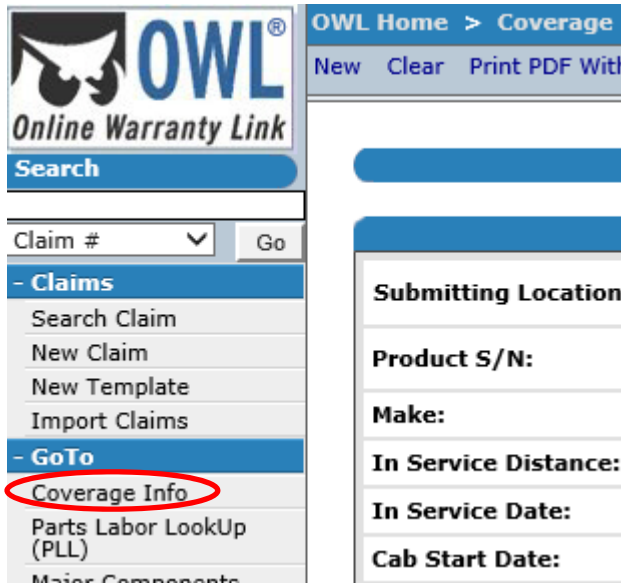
OWL®
Online Warranty Link

Search

Claim #
Go

- Claims
Search Claim
New Claim
New Template
Import Claims

- GoTo
Coverage Info
Parts Labor LookUp (PLL)
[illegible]

OWL Home > Coverage
New Clear Print PDF With

Submitting Location
Product S/N:
Make:
In Service Distance:
In Service Date:
Cab Start Date: